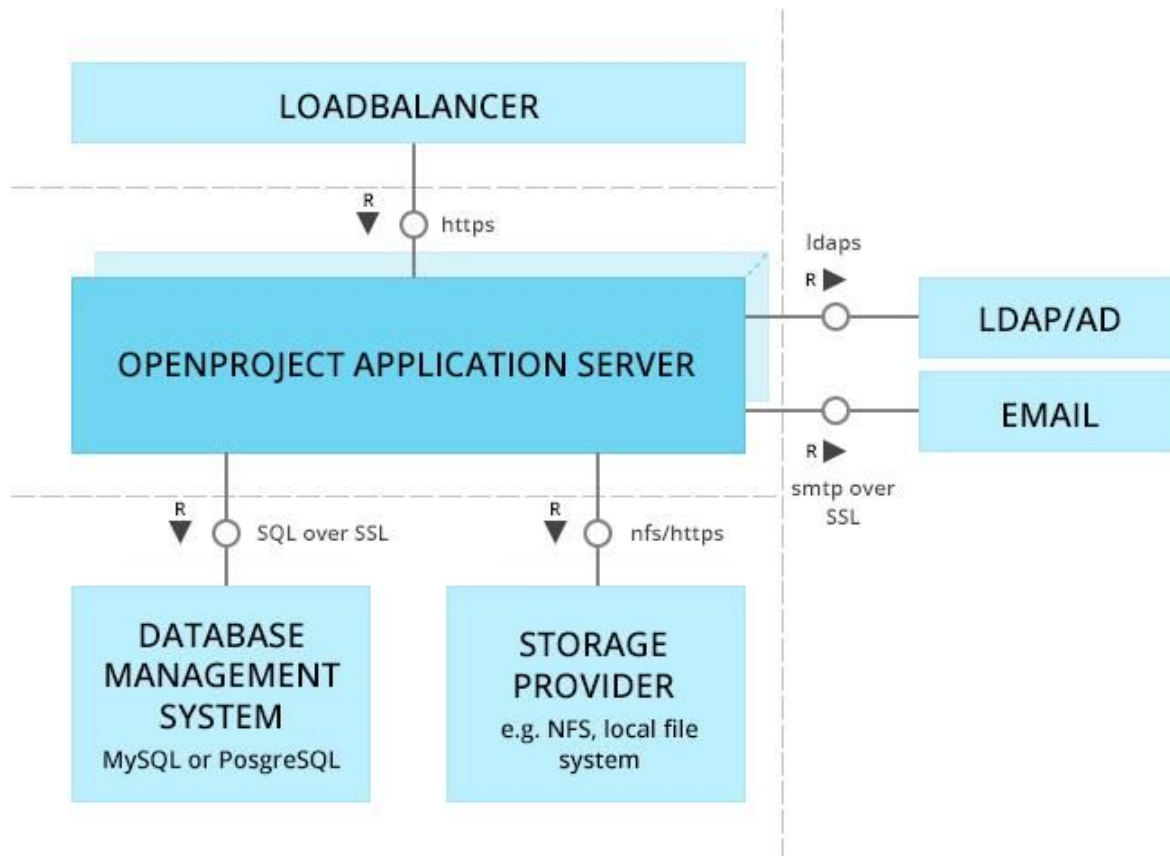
LOADBALANCER

R
https

ldaps
R

OPENPROJECT APPLICATION SERVER

LDAP/AD

EMAIL

R
smtp over SSL

R
SQL over SSL

R
nfs/https

DATABASE MANAGEMENT SYSTEM
MySQL or PosgreSQL

STORAGE PROVIDER
e.g. NFS, local file system